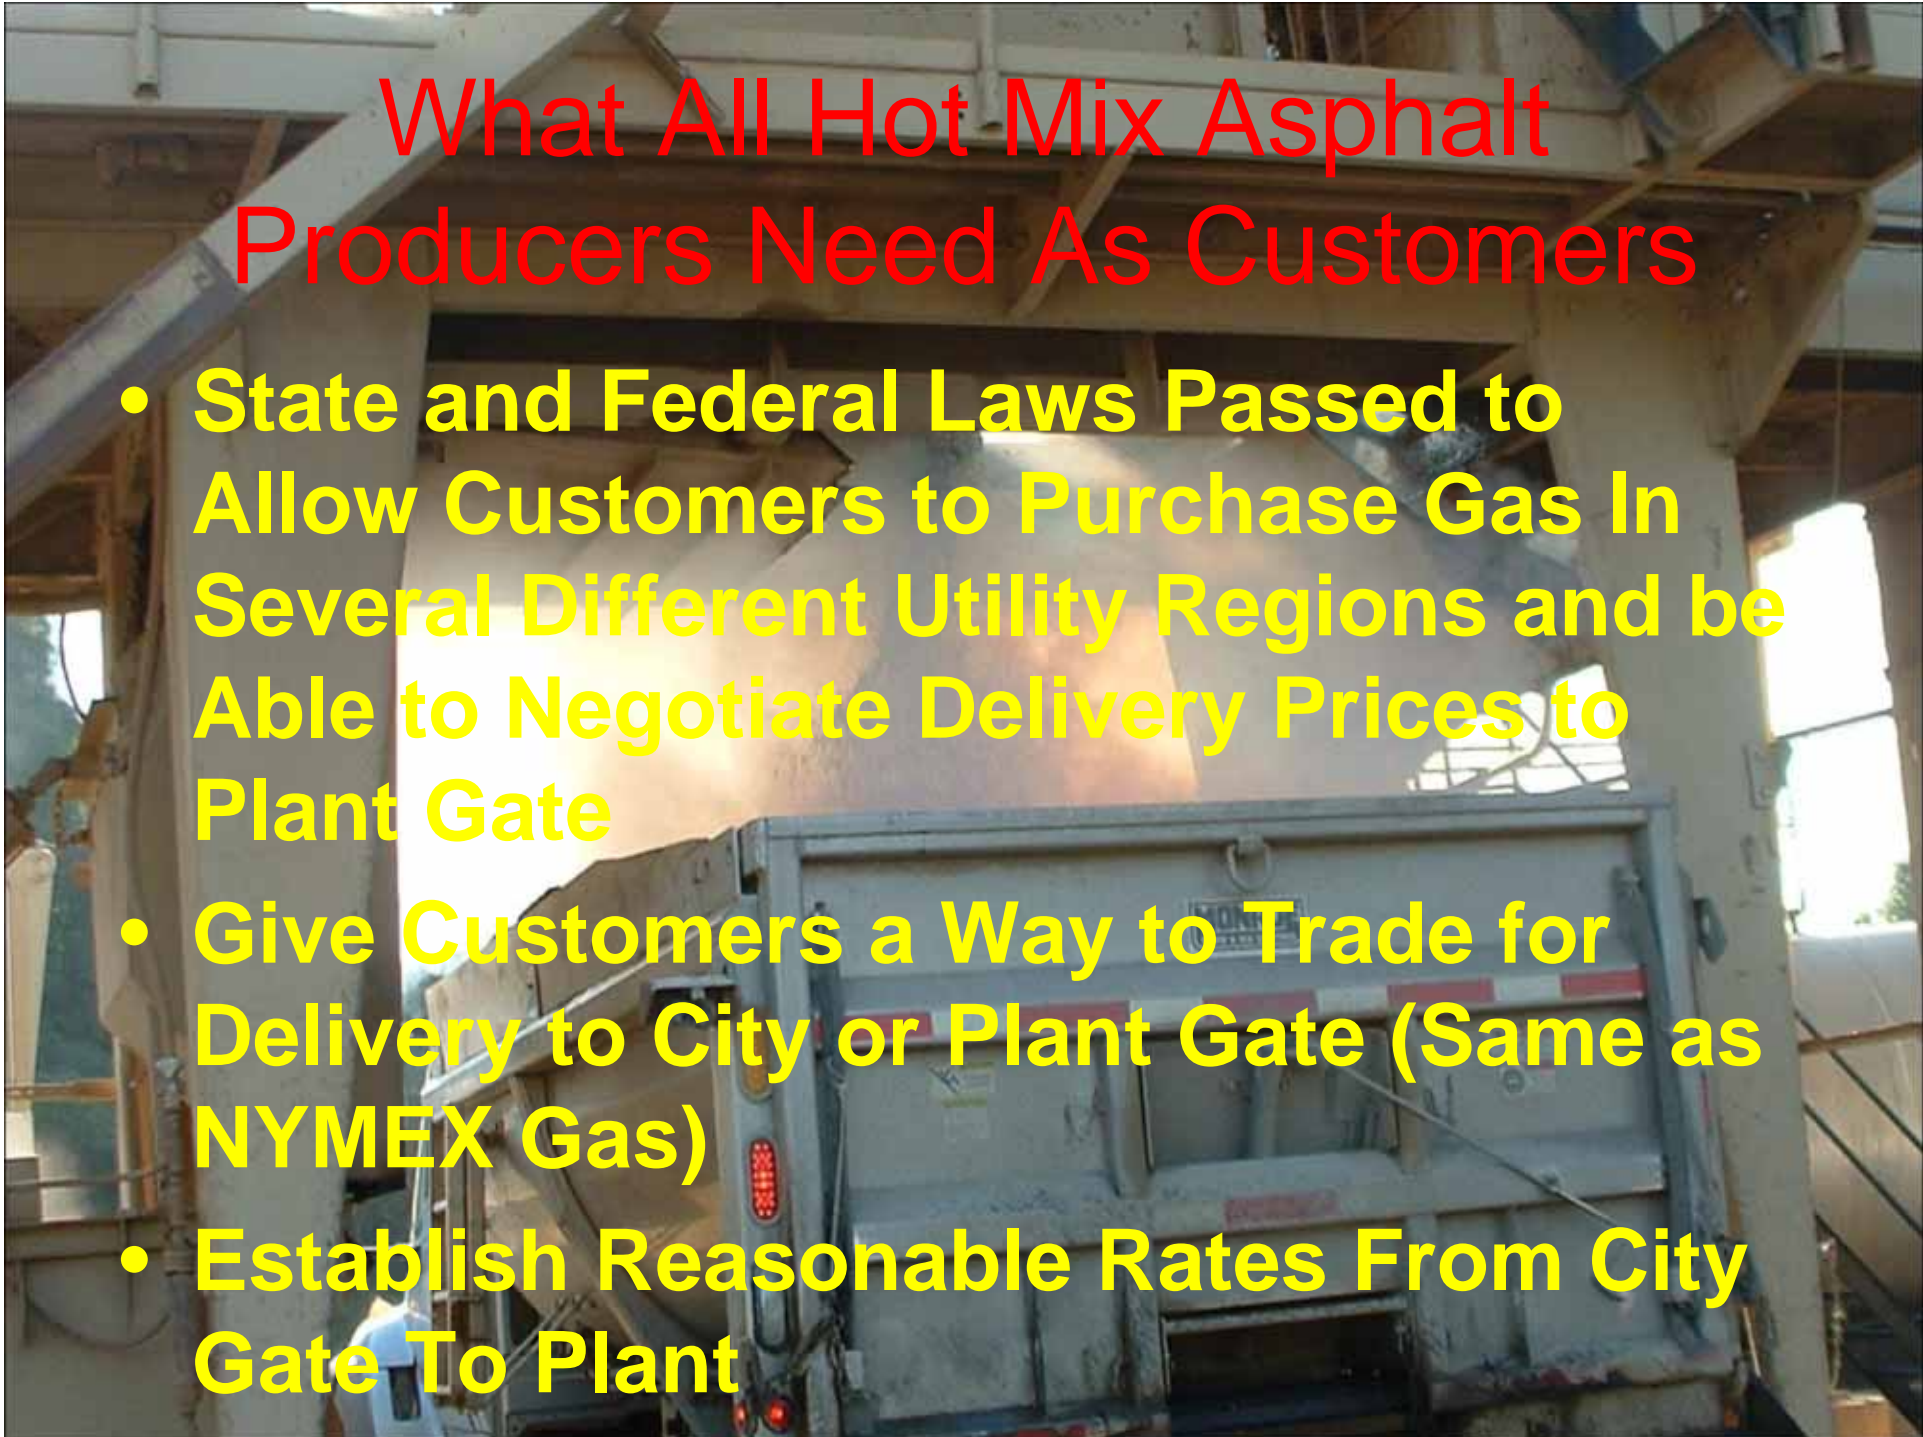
What All Hot Mix Asphalt Producers Need As Customers

- State and Federal Laws Passed to Allow Customers to Purchase Gas In Several Different Utility Regions and be Able to Negotiate Delivery Prices to Plant Gate
- Give Customers a Way to Trade for Delivery to City or Plant Gate (Same as NYMEX Gas)
- Establish Reasonable Rates From City Gate To Plant